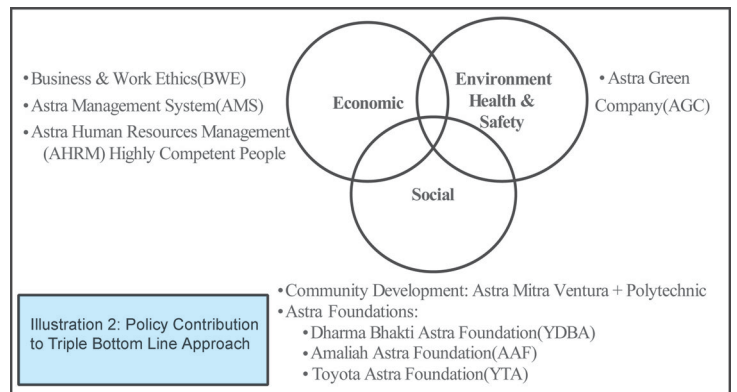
• Business & Work Ethics(BWE)
• Astra Management System(AMS)
• Astra Human Resources Management (AHRM) Highly Competent People

Economic

Environment Health & Safety

• Astra Green Company(AGC)

Social

• Community Development: Astra Mitra Ventura + Polytechnic
• Astra Foundations:
• Dharma Bhakti Astra Foundation(YDBA)
• Amaliah Astra Foundation(AAF)
• Toyota Astra Foundation(YTA)

Illustration 2: Policy Contribution to Triple Bottom Line Approach